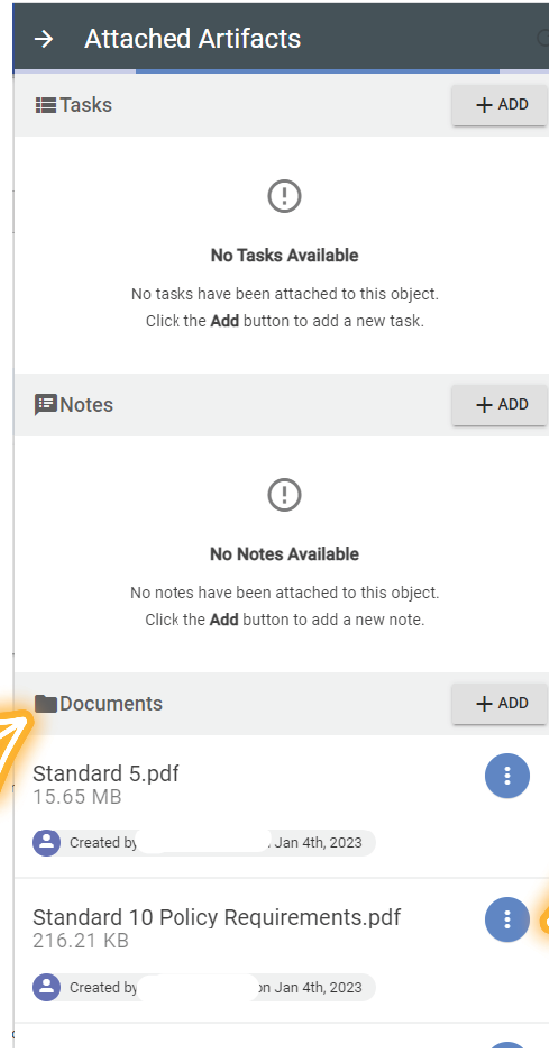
Attached Artifacts

Tasks

+ ADD

No Tasks Available

No tasks have been attached to this object.
Click the **Add** button to add a new task.

Notes

+ ADD

No Notes Available

No notes have been attached to this object.
Click the **Add** button to add a new note.

Documents

+ ADD

Standard 5.pdf
15.65 MB

Created by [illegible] Jan 4th, 2023

Standard 10 Policy Requirements.pdf
216.21 KB

Created by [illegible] on Jan 4th, 2023